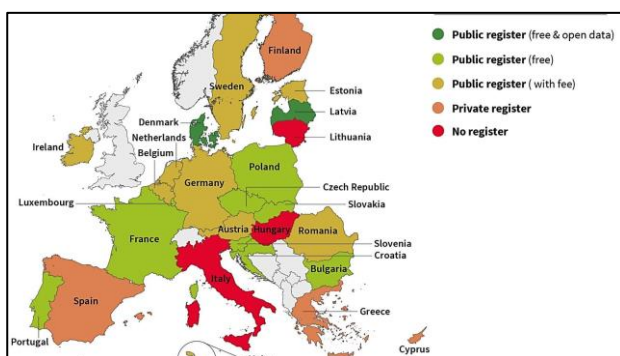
Public register (free & open data)
Public register (free)
Public register ( with fee)
Private register
No register

Finland
Sweden
Estonia
Latvia
Lithuania
Denmark
Netherlands
Belgium
Ireland
Poland
Germany
Czech Republic
Slovakia
Luxembourg
France
Austria
Hungary
Romania
Slovenia
Croatia
Bulgaria
Italy
Spain
Greece
Portugal
Cyprus